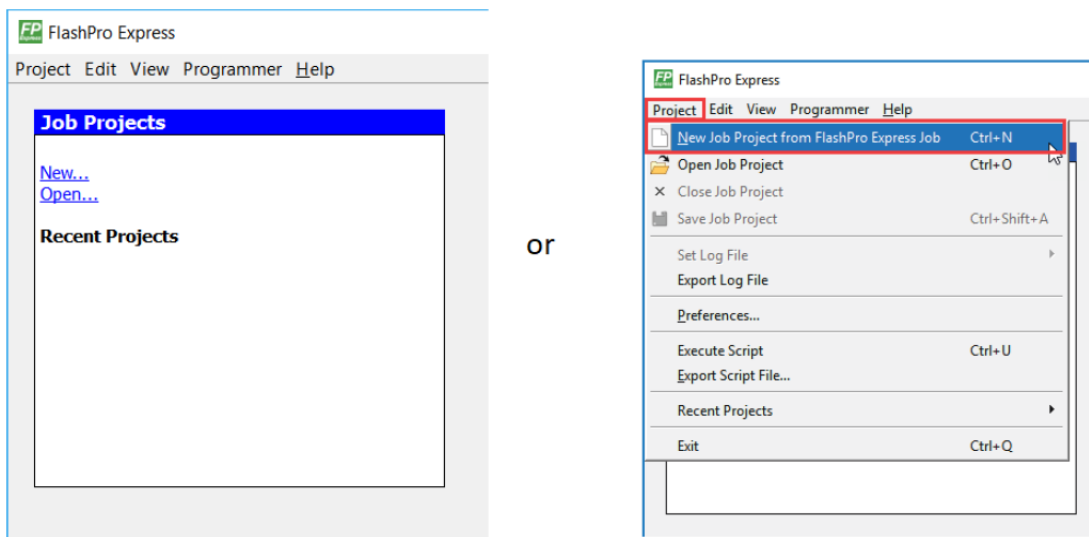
FP Express FlashPro Express

Project Edit View Programmer Help

Job Projects

New...
Open...

Recent Projects

or

FP Express FlashPro Express

Project Edit View Programmer Help

New Job Project from FlashPro Express Job Ctrl+N
Open Job Project Ctrl+O
Close Job Project
Save Job Project Ctrl+Shift+A
Set Log File
Export Log File
Preferences...
Execute Script Ctrl+U
Export Script File...
Recent Projects
Exit Ctrl+Q